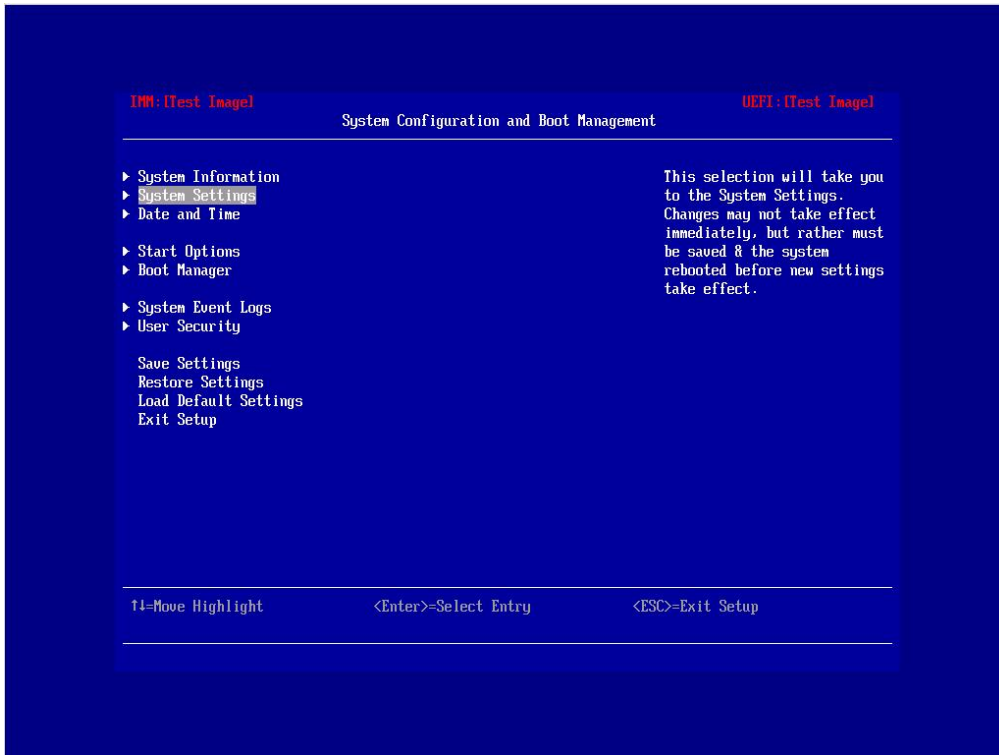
IMM: [Test Image]

System Configuration and Boot Management

UEFI: [Test Image]

▶ System Information
▶ System Settings
▶ Date and Time

▶ Start Options
▶ Boot Manager

▶ System Event Logs
▶ User Security

Save Settings
Restore Settings
Load Default Settings
Exit Setup

This selection will take you to the System Settings. Changes may not take effect immediately, but rather must be saved & the system rebooted before new settings take effect.

↑↓=Move Highlight

<Enter>=Select Entry

<ESC>=Exit Setup